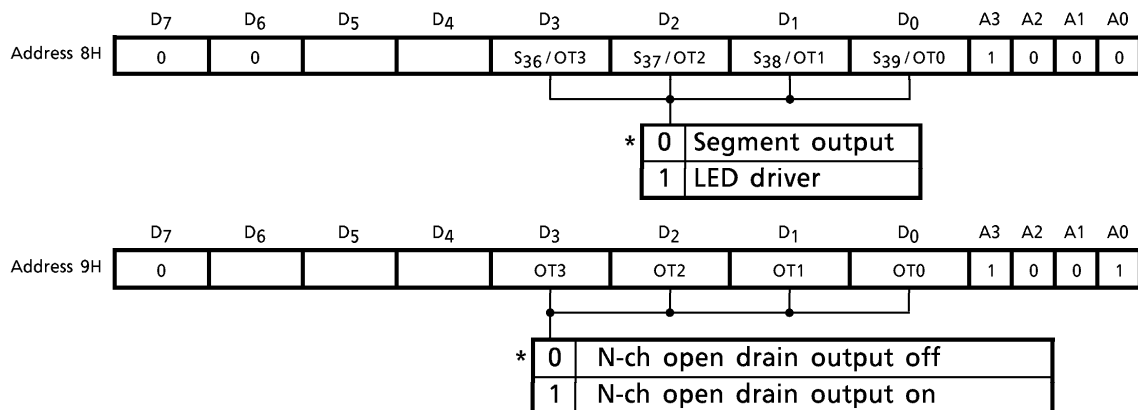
| | $D_7$ | $D_6$ | $D_5$ | $D_4$ | $D_3$ | $D_2$ | $D_1$ | $D_0$ | A3 | A2 | A1 | A0 |
|---|---|---|---|---|---|---|---|---|---|---|---|---|
| Address 8H | 0 | 0 | | | $S_{36}$/OT3 | $S_{37}$/OT2 | $S_{38}$/OT1 | $S_{39}$/OT0 | 1 | 0 | 0 | 0 |

| * | |
|---|---|
| 0 | Segment output |
| 1 | LED driver |

| | $D_7$ | $D_6$ | $D_5$ | $D_4$ | $D_3$ | $D_2$ | $D_1$ | $D_0$ | A3 | A2 | A1 | A0 |
|---|---|---|---|---|---|---|---|---|---|---|---|---|
| Address 9H | 0 | | | | OT3 | OT2 | OT1 | OT0 | 1 | 0 | 0 | 1 |

| * | |
|---|---|
| 0 | N-ch open drain output off |
| 1 | N-ch open drain output on |